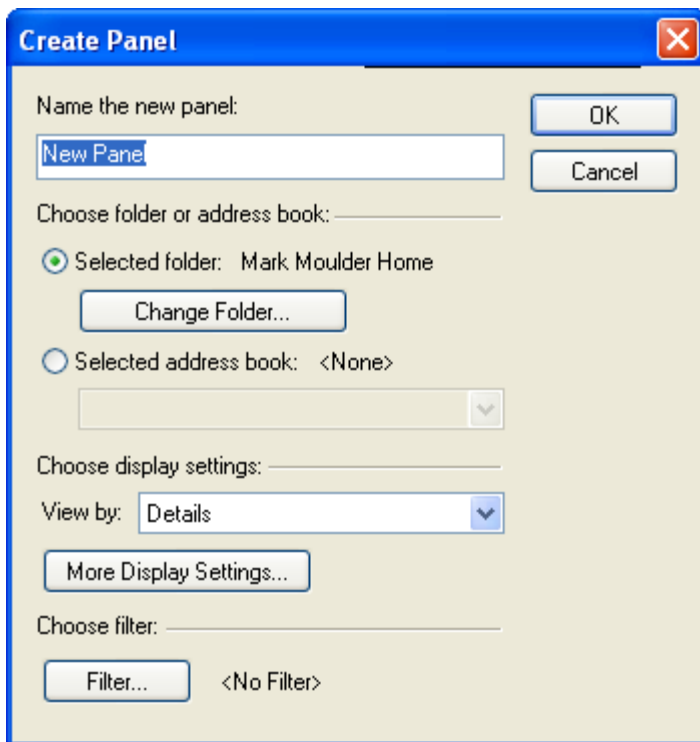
Create Panel

Name the new panel:

New Panel

OK

Cancel

Choose folder or address book:

Selected folder: Mark Moulder Home

Change Folder...

Selected address book: <None>

Choose display settings:

View by: Details

More Display Settings...

Choose filter:

Filter... <No Filter>